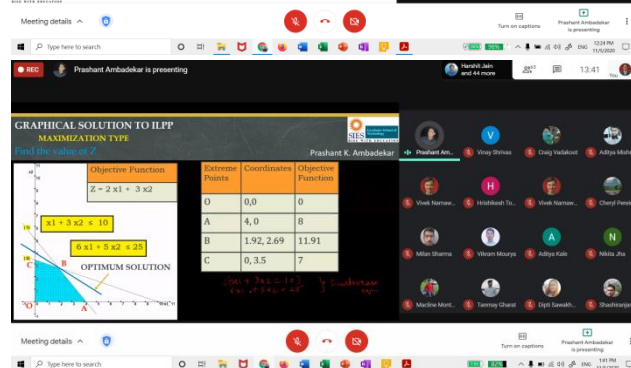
Meeting details ^

Turn on captions

Prashant Ambadekar is presenting

Type here to search

ENG 12:24 PM 11/5/2020

REC

Prashant Ambadekar is presenting

Harshit Jain and 44 more

13:41

You

GRAPHICAL SOLUTION TO ILPP

MAXIMIZATION TYPE

Find the value of Z

SIES

Prashant K. Ambadekar

Objective Function

Z = 2 x1 + 3 x2

x1 + 3 x2 ≤ 10

6 x1 + 5 x2 ≤ 25

OPTIMUM SOLUTION

B

C

A

O

| Extreme Points | Coordinates | Objective Function |
|---|---|---|
| O | 0,0 | 0 |
| A | 4, 0 | 8 |
| B | 1.92, 2.69 | 11.91 |
| C | 0, 3.5 | 7 |

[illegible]

Prashant Am...

Vinay Shrivas

Craig Vadakoot

Aditya Mishr

Vivek Narnaw...

Hrishikesh Tr...

Vivek Narnaw...

Cheryl Pereir

Milan Sharma

Vikram Mourya

Aditya Kale

Nikita Jha

Macline Mont...

Tanmay Gharat

Dipti Sawakh...

Shashiranjan

Meeting details ^

Turn on captions

Prashant Ambadekar is presenting

Type here to search

ENG 1:41 PM 11/5/2020